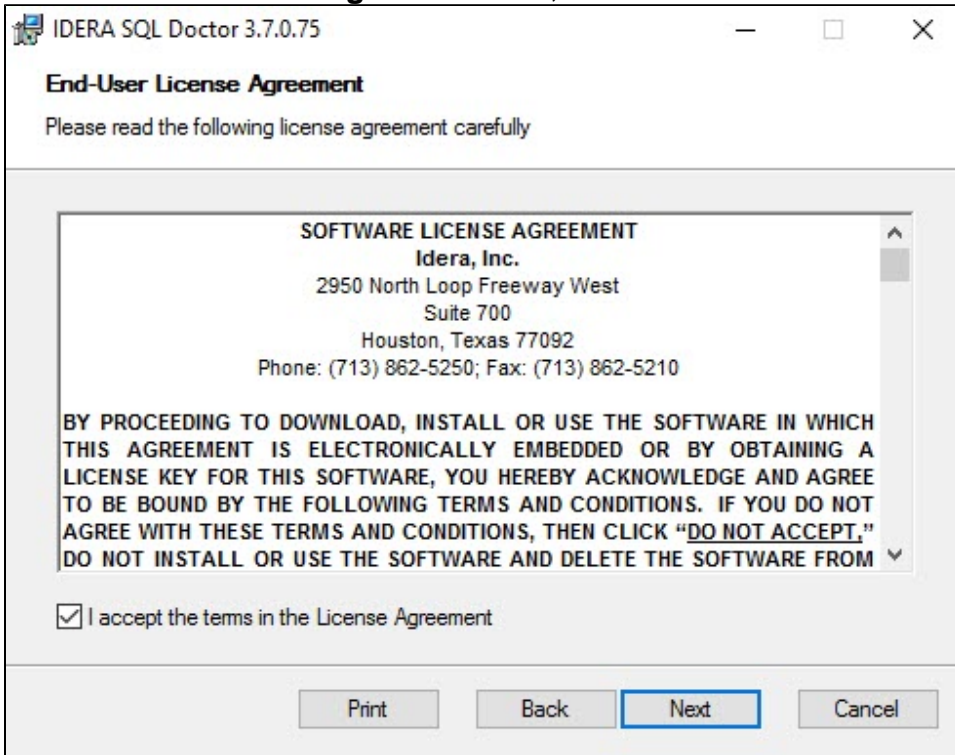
IDERA SQL Doctor 3.7.0.75

End-User License Agreement

Please read the following license agreement carefully

SOFTWARE LICENSE AGREEMENT
Idera, Inc.
2950 North Loop Freeway West
Suite 700
Houston, Texas 77092
Phone: (713) 862-5250; Fax: (713) 862-5210

BY PROCEEDING TO DOWNLOAD, INSTALL OR USE THE SOFTWARE IN WHICH THIS AGREEMENT IS ELECTRONICALLY EMBEDDED OR BY OBTAINING A LICENSE KEY FOR THIS SOFTWARE, YOU HEREBY ACKNOWLEDGE AND AGREE TO BE BOUND BY THE FOLLOWING TERMS AND CONDITIONS. IF YOU DO NOT AGREE WITH THESE TERMS AND CONDITIONS, THEN CLICK "DO NOT ACCEPT," DO NOT INSTALL OR USE THE SOFTWARE AND DELETE THE SOFTWARE FROM

I accept the terms in the License Agreement

Print Back Next Cancel